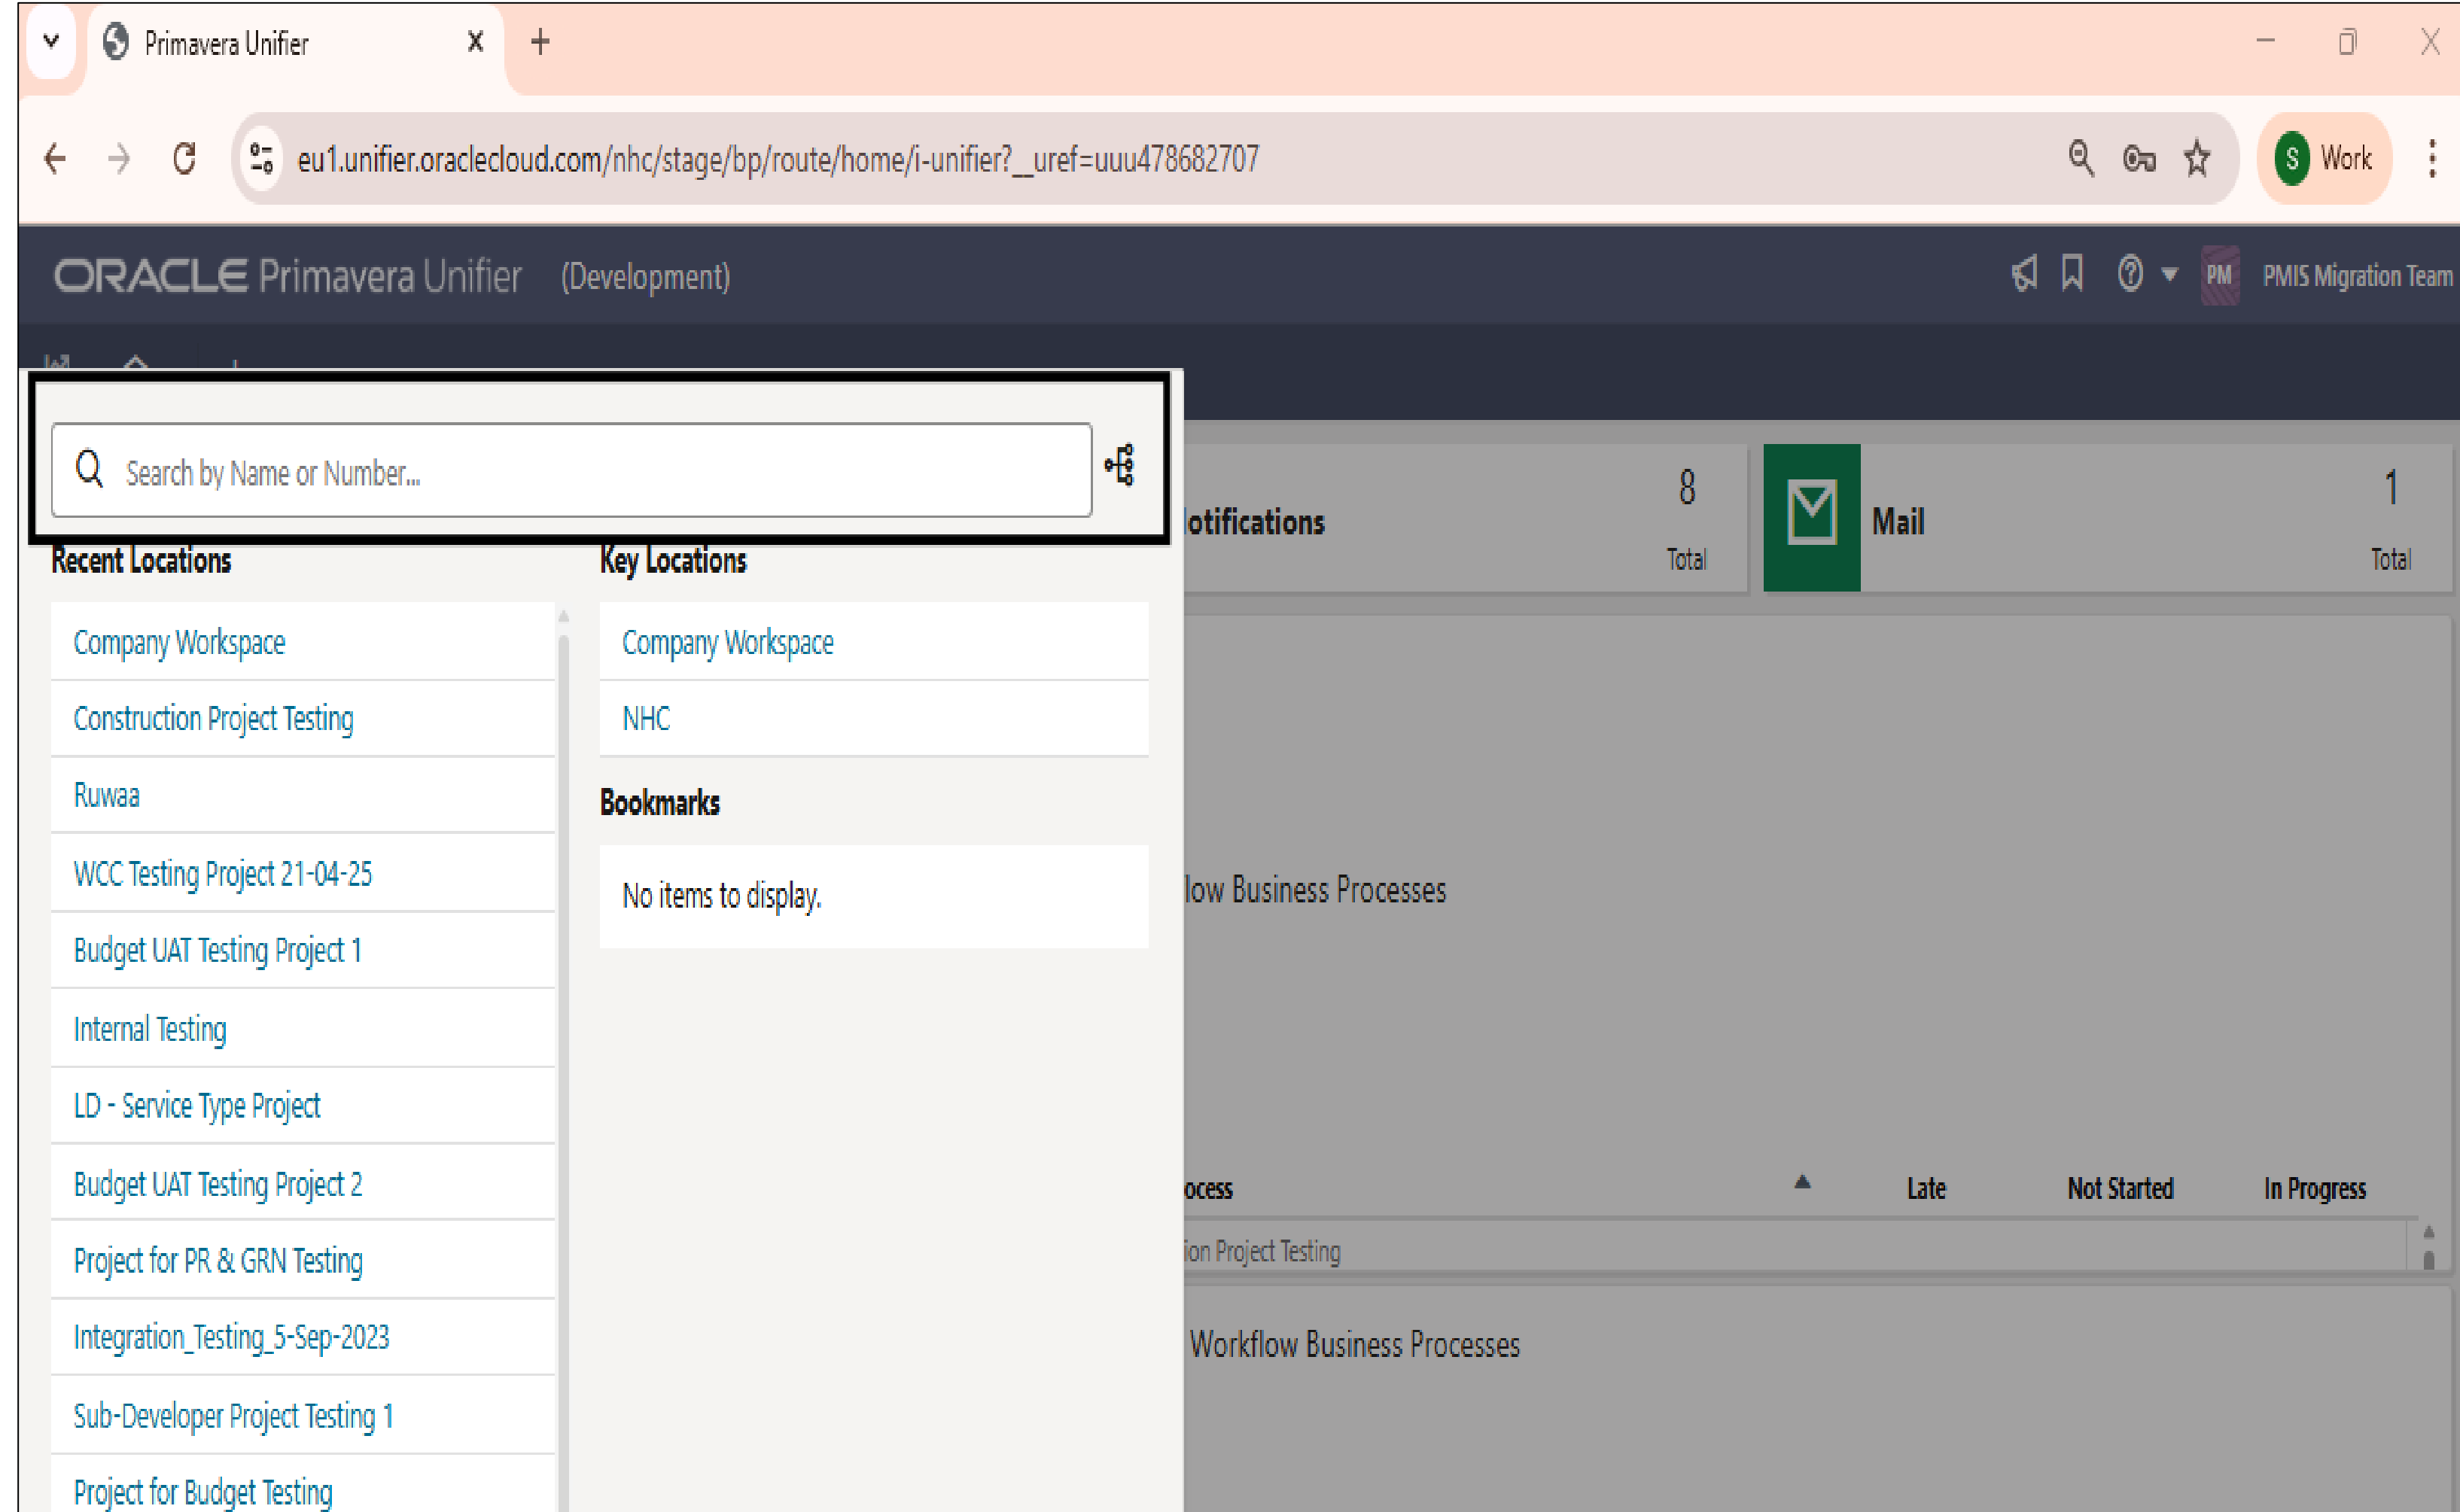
Primavera Unifier

eu1.unifier.oraclecloud.com/nhc/stage/bp/route/home/i-unifier?_uref=uuu478682707

S Work

ORACLE Primavera Unifier (Development)

PM PMIS Migration Team

Search by Name or Number...

Recent Locations

Company Workspace
Construction Project Testing
Ruwaa
WCC Testing Project 21-04-25
Budget UAT Testing Project 1
Internal Testing
LD - Service Type Project
Budget UAT Testing Project 2
Project for PR & GRN Testing
Integration_Testing_5-Sep-2023
Sub-Developer Project Testing 1
Project for Budget Testing

Key Locations

Company Workspace
NHC

Bookmarks

No items to display.

otifications 8 Total

Mail 1 Total

low Business Processes

ocess Late Not Started In Progress

ion Project Testing

Workflow Business Processes